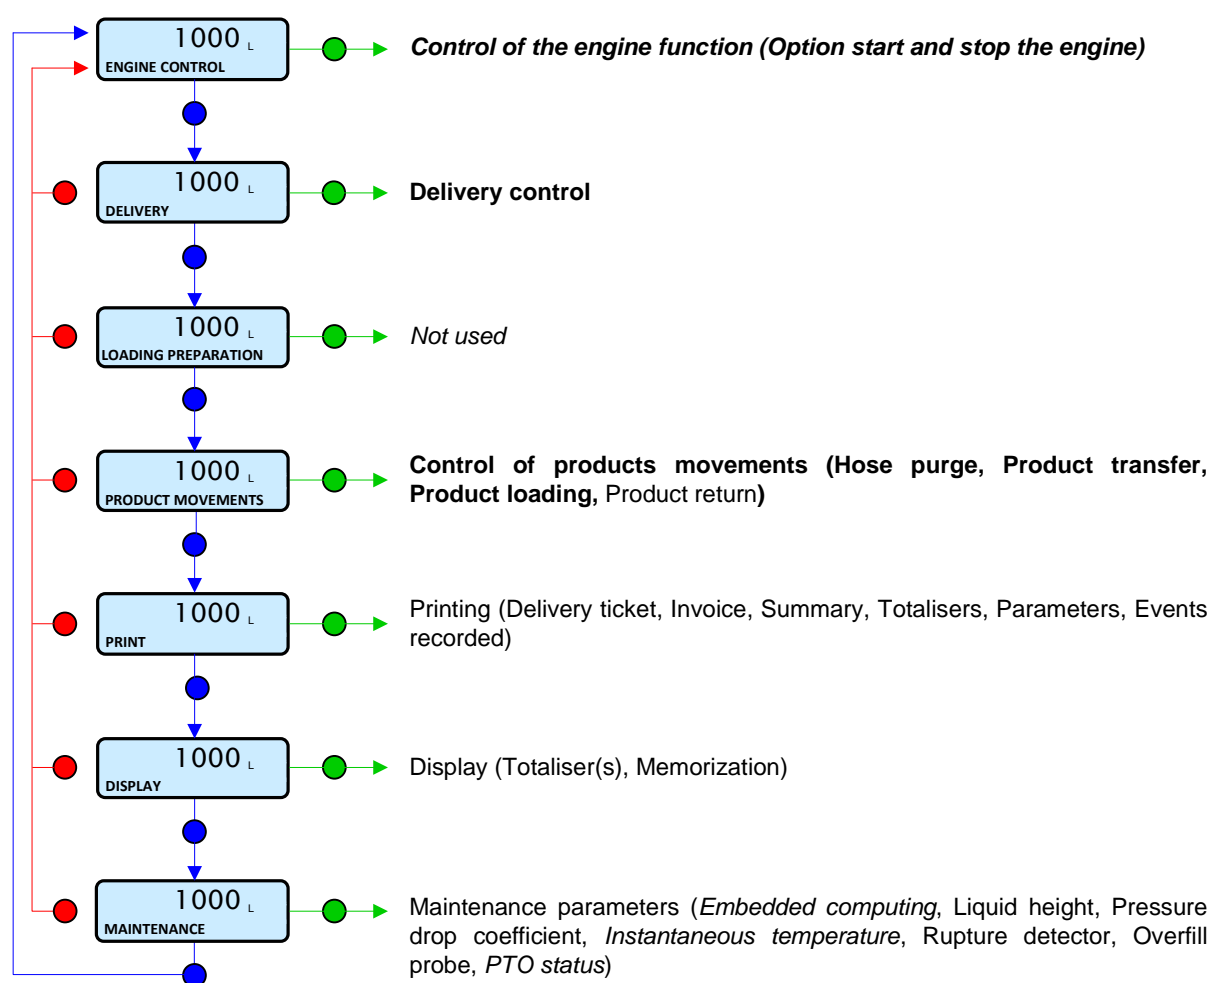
1000 L
ENGINE CONTROL

Control of the engine function (Option start and stop the engine)

1000 L
DELIVERY

Delivery control

1000 L
LOADING PREPARATION

Not used

1000 L
PRODUCT MOVEMENTS

Control of products movements (Hose purge, Product transfer, Product loading, Product return)

1000 L
PRINT

Printing (Delivery ticket, Invoice, Summary, Totalisers, Parameters, Events recorded)

1000 L
DISPLAY

Display (Totaliser(s), Memorization)

1000 L
MAINTENANCE

Maintenance parameters (Embedded computing, Liquid height, Pressure drop coefficient, Instantaneous temperature, Rupture detector, Overfill probe, PTO status)